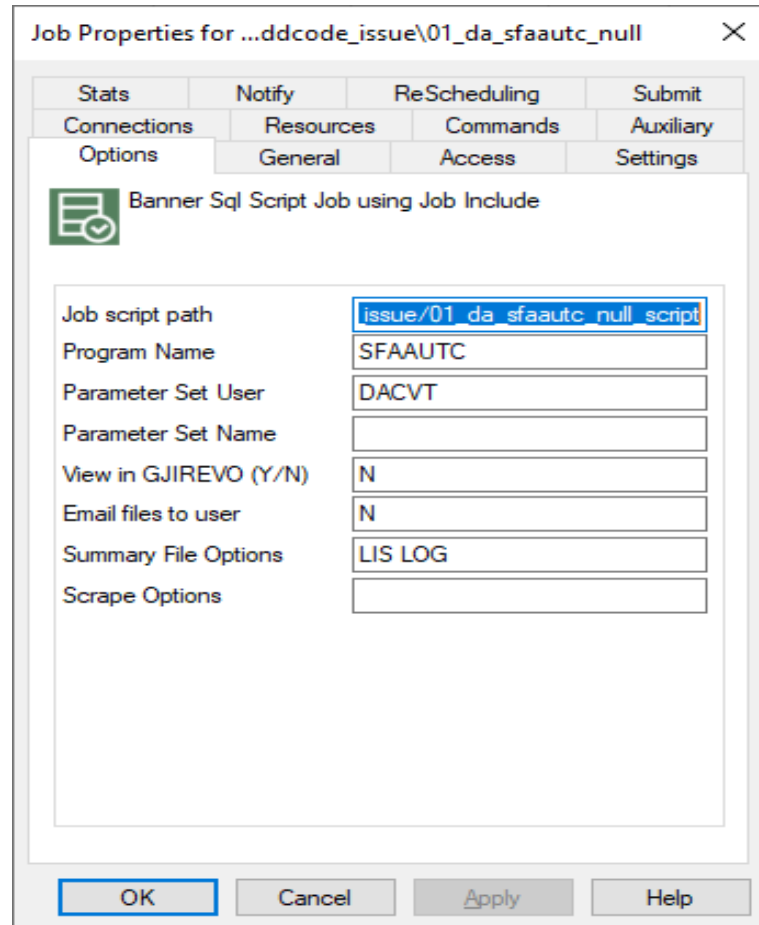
Job Properties for ...ddcode_issue\01_da_sfaautc_null ×

Stats | Notify | ReScheduling | Submit
Connections | Resources | Commands | Auxiliary
Options | General | Access | Settings

Banner Sql Script Job using Job Include

| | |
|---|---|
| Job script path | issue/01_da_sfaautc_null_script |
| Program Name | SFAAUTC |
| Parameter Set User | DACVT |
| Parameter Set Name | |
| View in GJIREVO (Y/N) | N |
| Email files to user | N |
| Summary File Options | LIS LOG |
| Scrape Options | |

OK | Cancel | Apply | Help